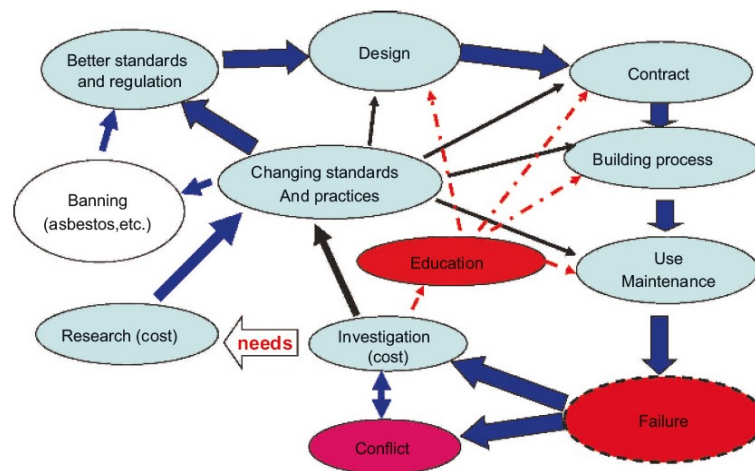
Better standards and regulation

Design

Contract

Building process

Changing standards And practices

Banning (asbestos,etc.)

Education

Use Maintenance

Research (cost)

needs

Investigation (cost)

Failure

Conflict